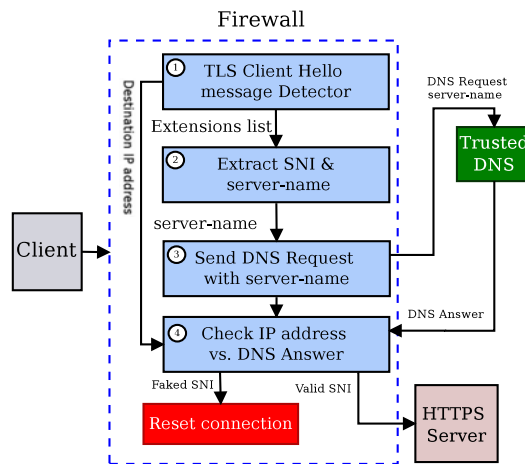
Firewall

Destination IP address

1 TLS Client Hello message Detector

Extensions list

2 Extract SNI & server-name

server-name

3 Send DNS Request with server-name

4 Check IP address vs. DNS Answer

Faked SNI

Reset connection

Valid SNI

Client

DNS Request server-name

Trusted DNS

DNS Answer

HTTPS Server